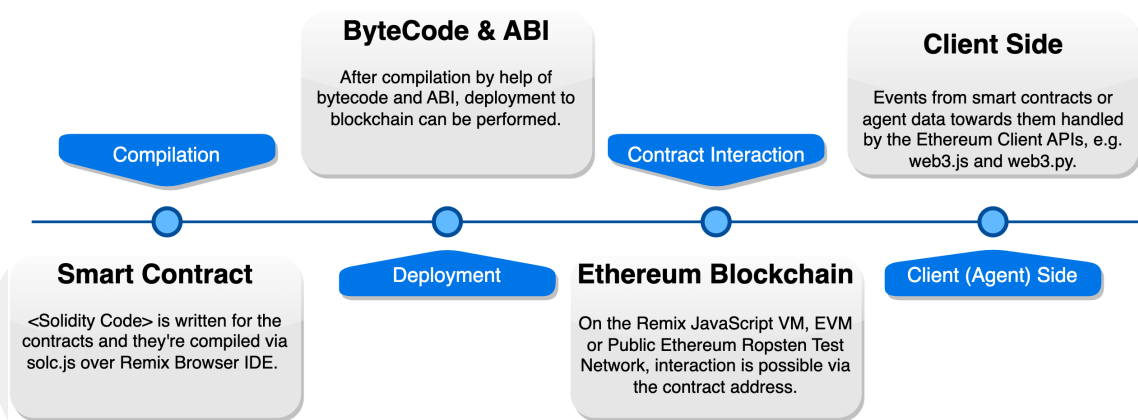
ByteCode & ABI

After compilation by help of bytecode and ABI, deployment to blockchain can be performed.

Client Side

Events from smart contracts or agent data towards them handled by the Ethereum Client APIs, e.g. web3.js and web3.py.

Compilation

Contract Interaction

Smart Contract

<Solidity Code> is written for the contracts and they're compiled via solc.js over Remix Browser IDE.

Deployment

Ethereum Blockchain

On the Remix JavaScript VM, EVM or Public Ethereum Ropsten Test Network, interaction is possible via the contract address.

Client (Agent) Side